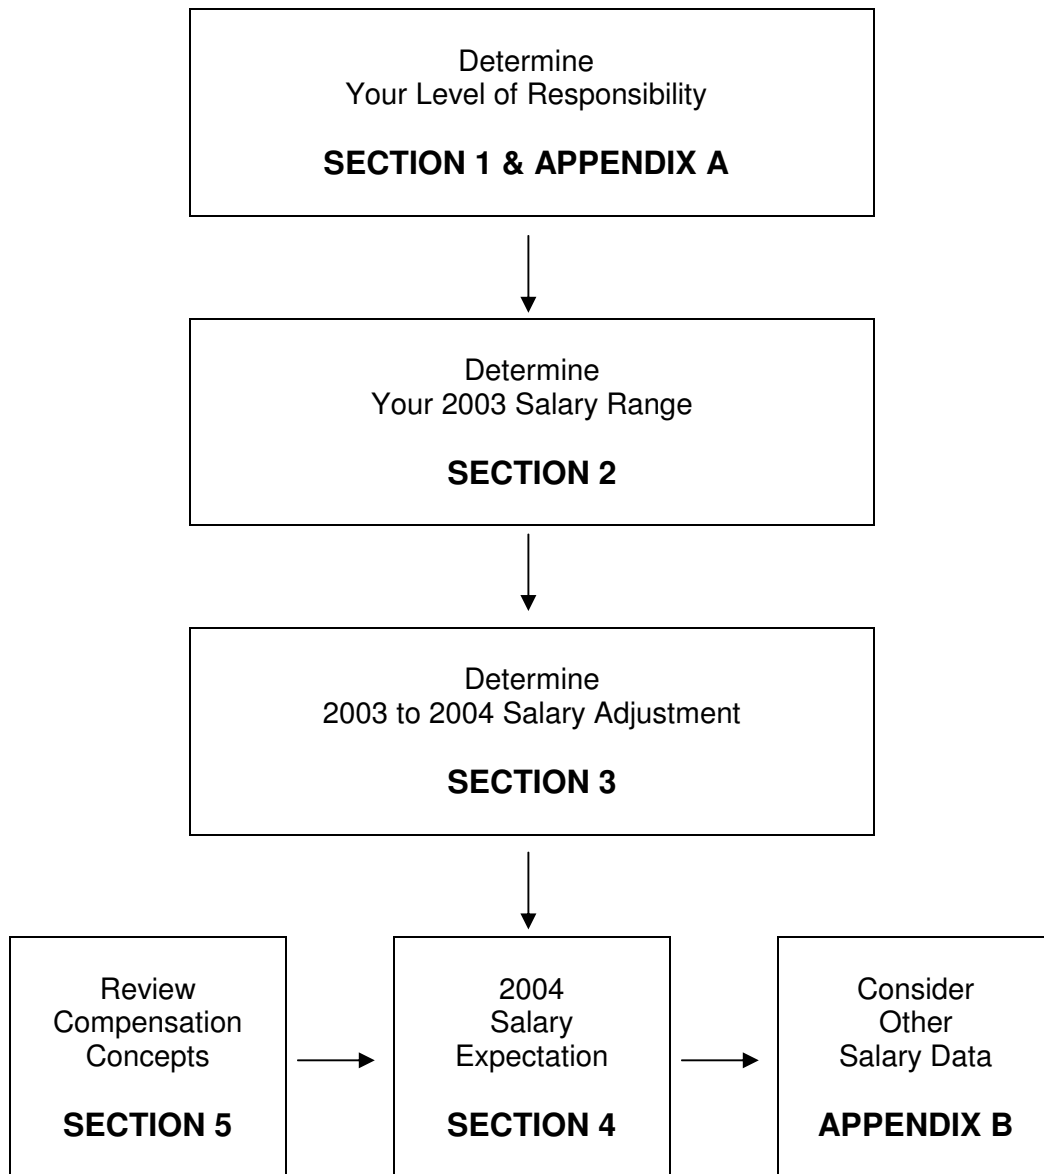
Determine
Your Level of Responsibility

**SECTION 1 & APPENDIX A**

Determine
Your 2003 Salary Range

**SECTION 2**

Determine
2003 to 2004 Salary Adjustment

**SECTION 3**

Review
Compensation
Concepts

**SECTION 5**

2004
Salary
Expectation

**SECTION 4**

Consider
Other
Salary Data

**APPENDIX B**